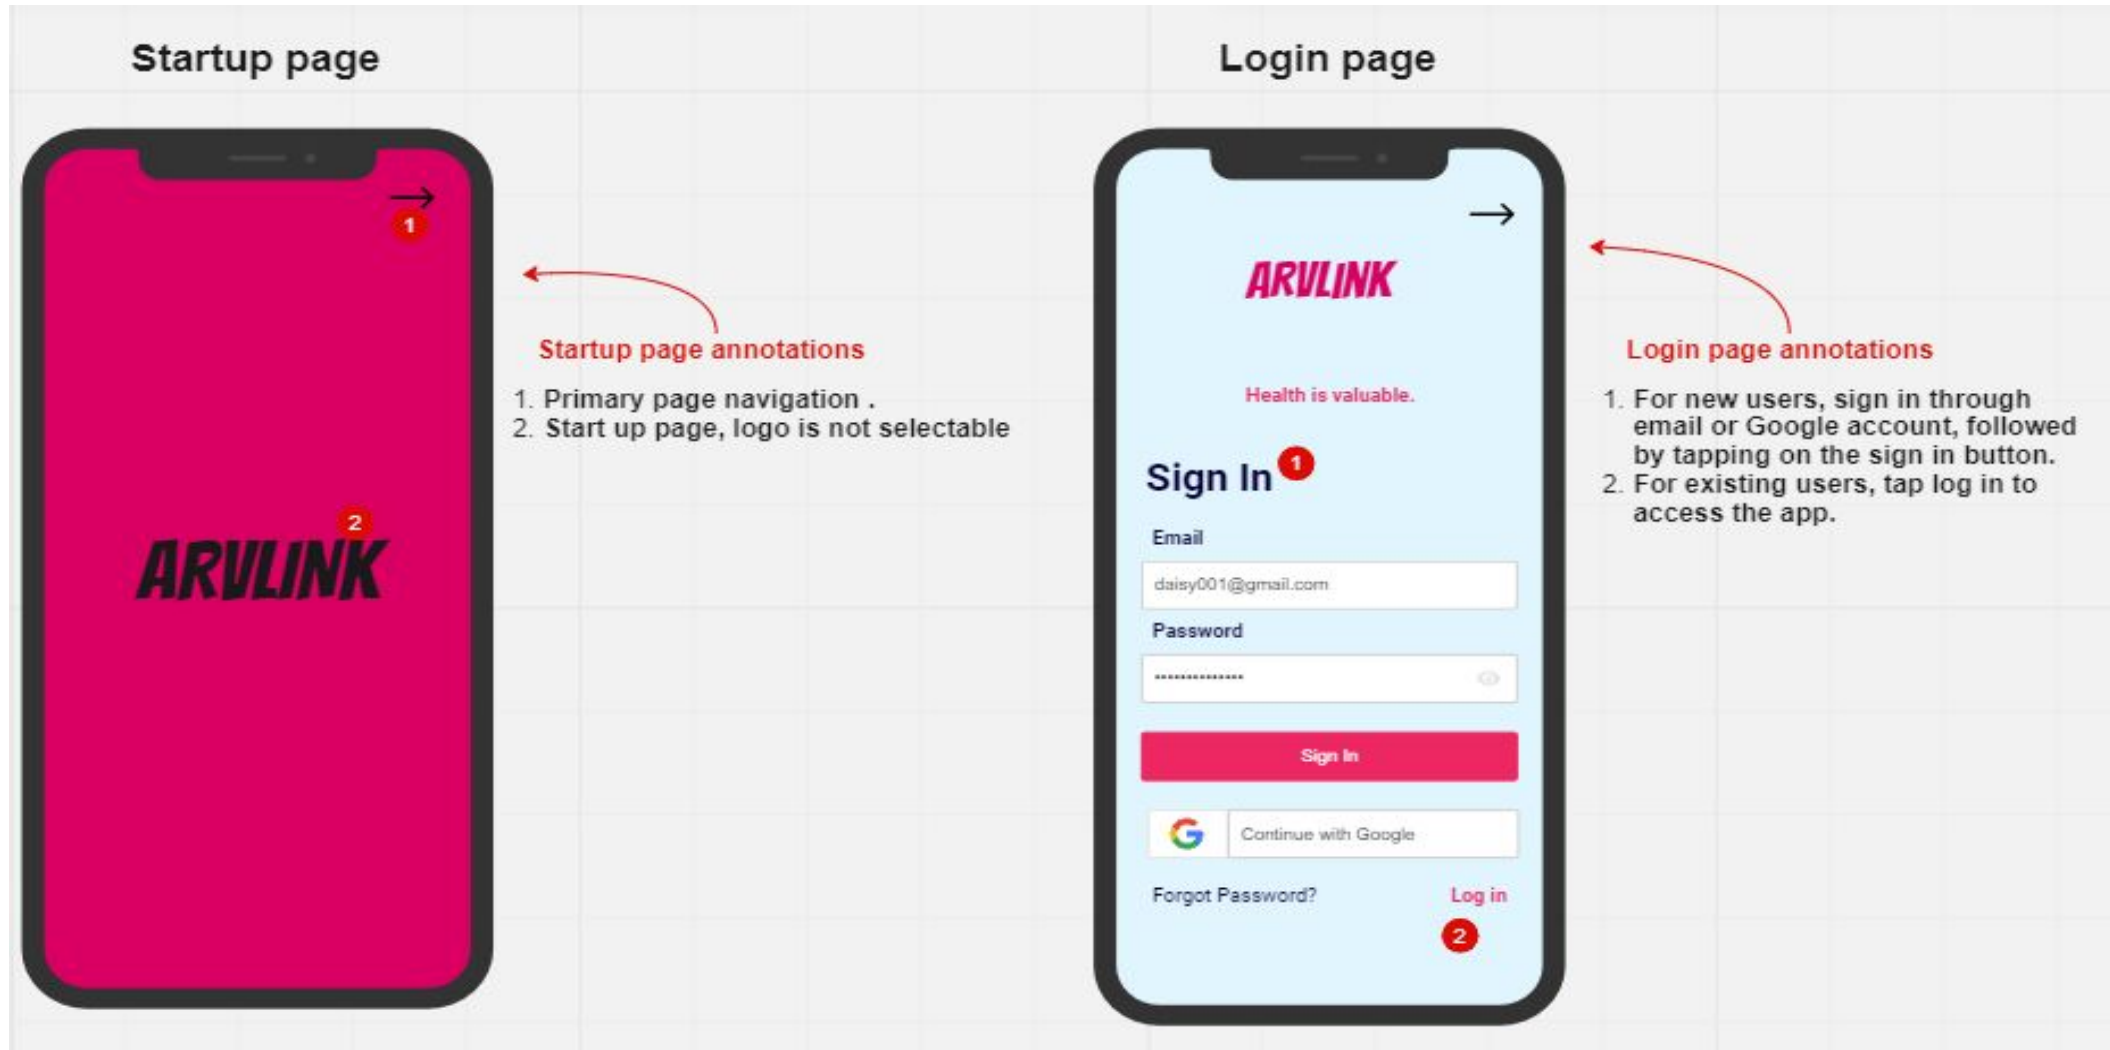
Startup page

→
1

2
ARVLINK

Startup page annotations

1. Primary page navigation .
2. Start up page, logo is not selectable

Login page

→

ARVLINK

Health is valuable.

Sign In 1

Email

daisy001@gmail.com

Password

••••••••••••••

Sign In

Continue with Google

Forgot Password?

Log in
2

Login page annotations

1. For new users, sign in through email or Google account, followed by tapping on the sign in button.
2. For existing users, tap log in to access the app.